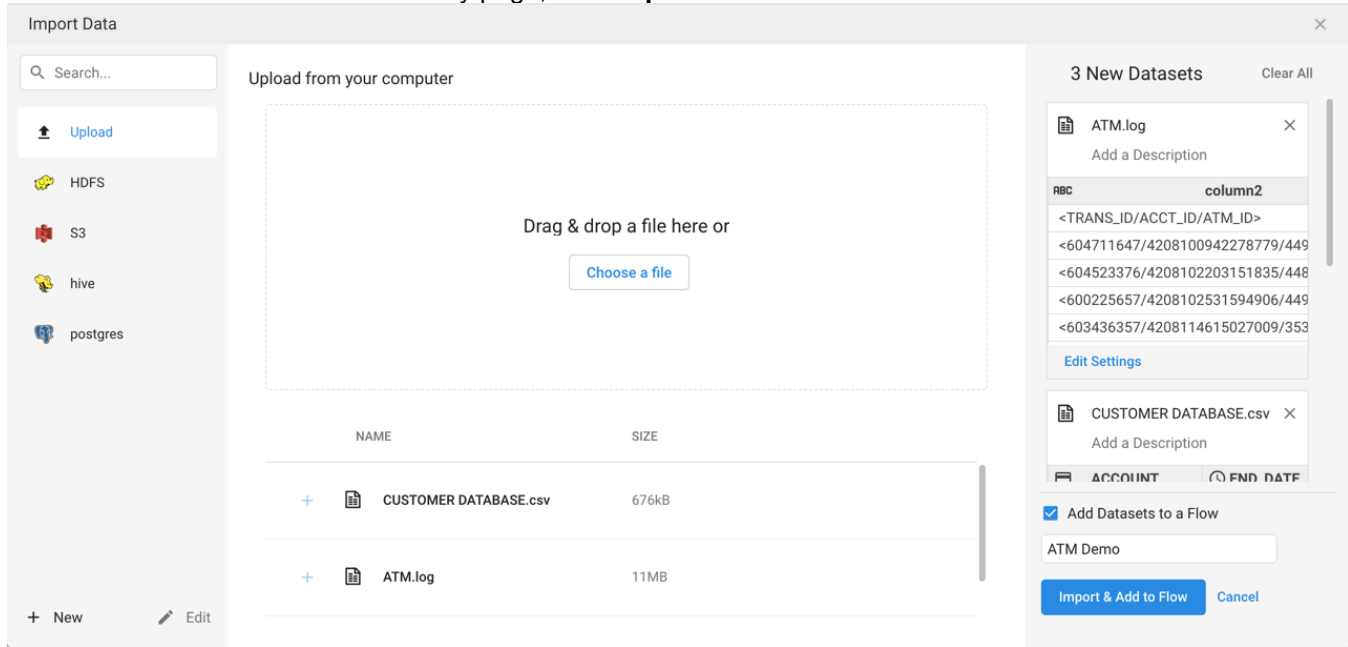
Import Data

Search...

Upload

HDFS

S3

hive

postgres

+ New

Edit

Upload from your computer

Drag & drop a file here or

Choose a file

| NAME | SIZE |
|---|---|
| + CUSTOMER DATABASE.csv | 676kB |
| + ATM.log | 11MB |

3 New Datasets

Clear All

ATM.log

Add a Description

| ABC column2 |
|---|
| <TRANS_ID/ACCT_ID/ATM_ID> |
| <604711647/4208100942278779/449 |
| <604523376/4208102203151835/448 |
| <600225657/4208102531594906/449 |
| <603436357/4208114615027009/353 |

Edit Settings

CUSTOMER DATABASE.csv

Add a Description

ACCOUNT END DATE

Add Datasets to a Flow

ATM Demo

Import & Add to Flow

Cancel